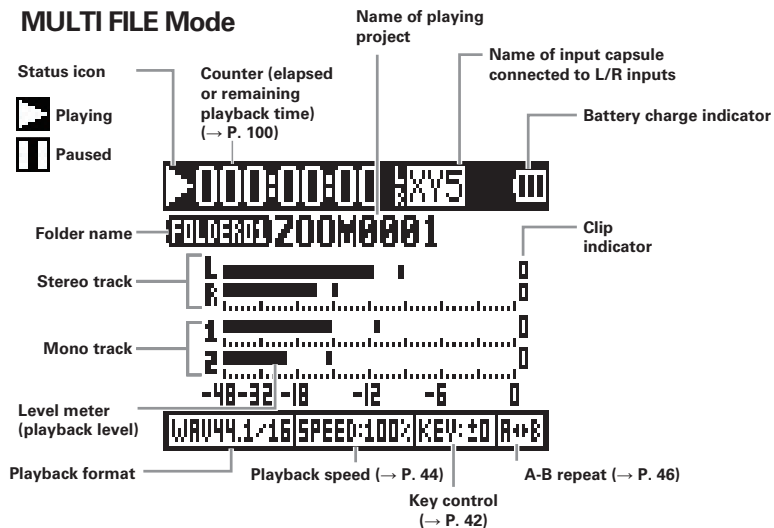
MULTI FILE Mode

Name of playing project

Name of input capsule connected to L/R inputs

Status icon

Counter (elapsed or remaining playback time) (→ P. 100)

Playing

Paused

Battery charge indicator

000:00:00

XY5

Folder name

FOLDER01

ZOOM0001

Clip indicator

Stereo track

L

R

Mono track

1

2

-48 -32 -18 -12 -6 0

Level meter (playback level)

WAV44.1/16

SPEED:100%

KEY:±0

A↔B

Playback format

Playback speed (→ P. 44)

A-B repeat (→ P. 46)

Key control (→ P. 42)